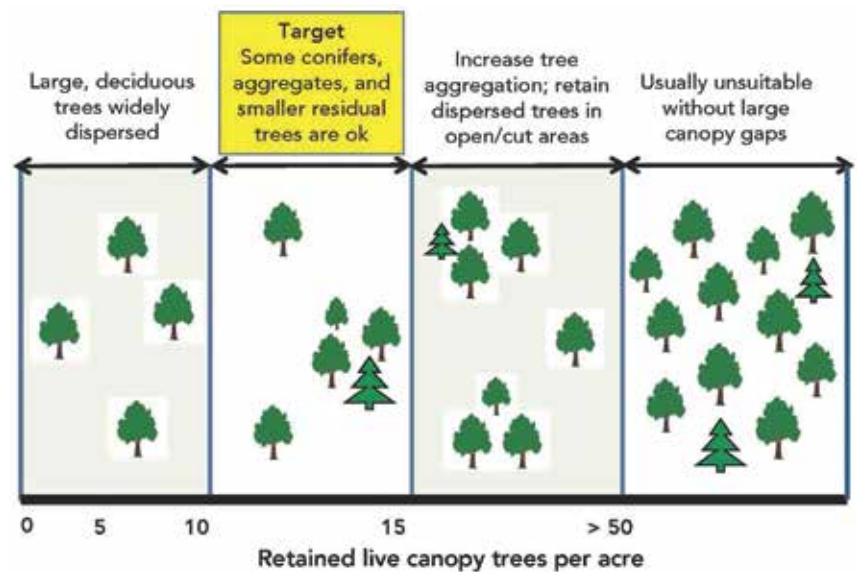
Large, deciduous trees widely dispersed

Target
Some conifers, aggregates, and smaller residual trees are ok

Increase tree aggregation; retain dispersed trees in open/cut areas

Usually unsuitable without large canopy gaps

0 5 10 15 > 50

Retained live canopy trees per acre